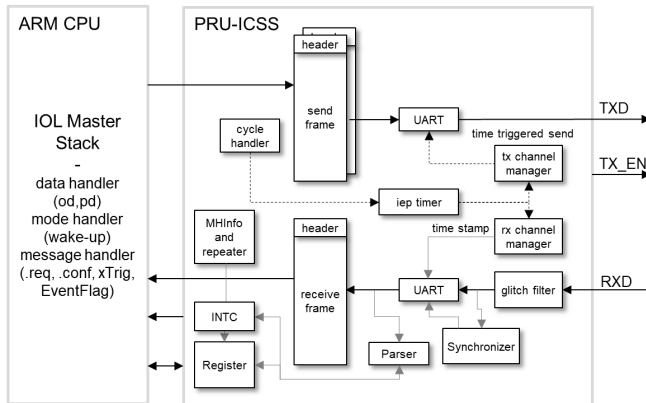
ARM CPU

IOL Master Stack
-
data handler (od,pd)
mode handler (wake-up)
message handler (.req, .conf, xTrig, EventFlag)

PRU-ICSS

header

send frame

cycle handler

UART

TXD

time triggered send

tx channel manager

TX_EN

iep timer

MHInfo and repeater

header

time stamp

rx channel manager

receive frame

UART

glitch filter

RXD

INTC

Register

Parser

Synchronizer